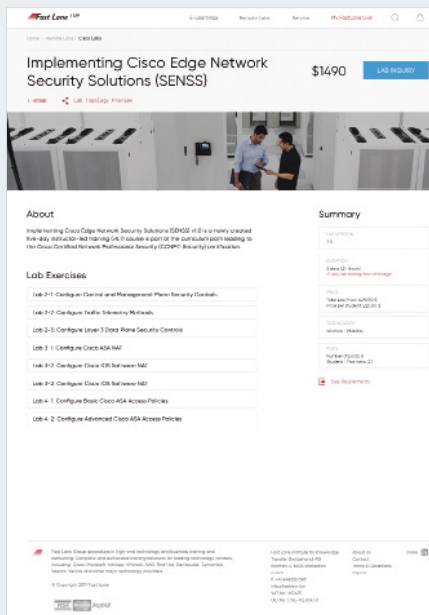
Fast Lane | UP

E-Learnings Remote Labs Service My Fastlane Labs

Home / Remote Labs / Cisco Labs

Implementing Cisco Edge Network Security Solutions (SENSS)

$1490

LAB INQUIRY

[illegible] Lab Topology Preview

About

Implementing Cisco Edge Network Security Solutions (SENSS) v1.0 is a newly created five-day instructor-led training (ILT) course a part of the curriculum path leading to the Cisco Certified Network Professional Security (CCNP® Security) certification.

Lab Exercises

Lab 2-1: Configure Control and Management Plane Security Controls

Lab 2-2: Configure Traffic Telemetry Methods

Lab 2-3: Configure Layer 3 Data Plane Security Controls

Lab 3-1: Configure Cisco ASA NAT

Lab 3-2: Configure Cisco IOS Software NAT

Lab 3-3: Configure Cisco IOS Software NAT

Lab 4-1: Configure Basic Cisco ASA Access Policies

Lab 4-2: Configure Advanced Cisco ASA Access Policies

Summary

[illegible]

DURATION

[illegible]

PRICE

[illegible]

TECHNOLOGY

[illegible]

PODS

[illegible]

See Requirements

Fast Lane Group specializes in high-end technology and business training and consulting. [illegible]

© Copyright 2017 Fast Lane

Fast Lane Institute for Knowledge Transfer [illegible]

About Us
Contact
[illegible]

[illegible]